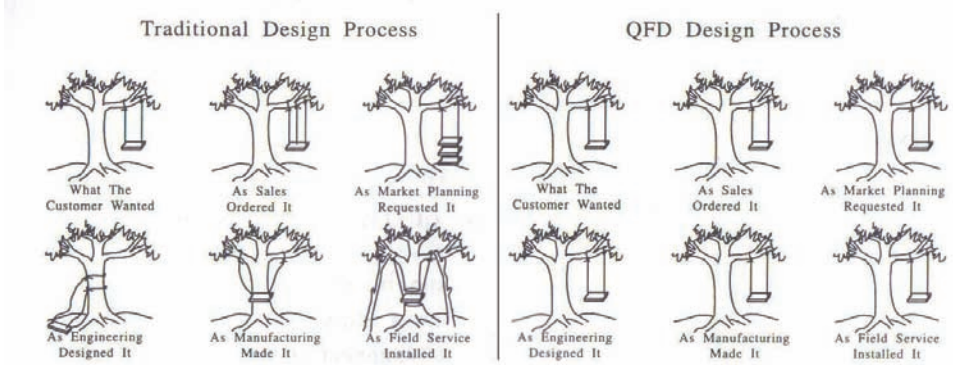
Traditional Design Process

What The Customer Wanted

As Sales Ordered It

As Market Planning Requested It

As Engineering Designed It

As Manufacturing Made It

As Field Service Installed It

QFD Design Process

What The Customer Wanted

As Sales Ordered It

As Market Planning Requested It

As Engineering Designed It

As Manufacturing Made It

As Field Service Installed It